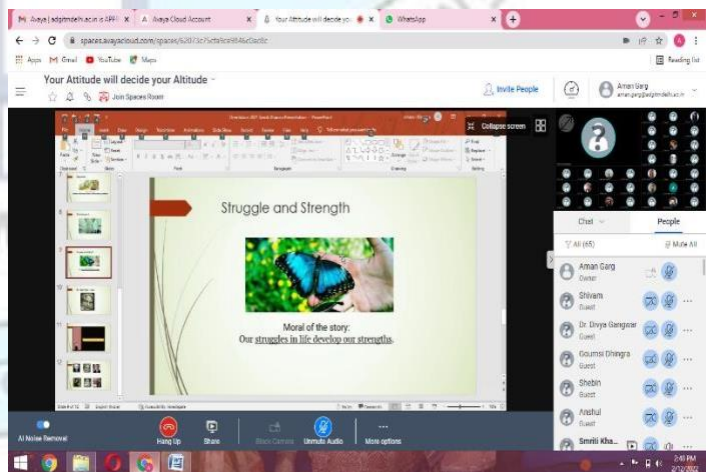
Avaya | adgitmdelhi.ac.in is APH
Avaya Cloud Account
Your Attitude will decide yo
WhatsApp

spaces.avayacloud.com/spaces/

Apps
Gmail
YouTube
Maps
Reading list

Your Attitude will decide your Altitude
Join Spaces Room
Invite People
Aman Garg

Collapse screen

Struggle and Strength

Moral of the story:
Our struggles in life develop our strengths.

Chat
People
All (65)
Mute All
Aman Garg
Owner
Shivam
Guest
Dr. Divya Gangwar
Guest
Goumsi Dhingra
Guest
Shebin
Guest
Anshul
Guest
Smriti Kha...

AI Noise Removal
Hang Up
Share
Block Camera
Unmute Audio
More options

2:45 PM